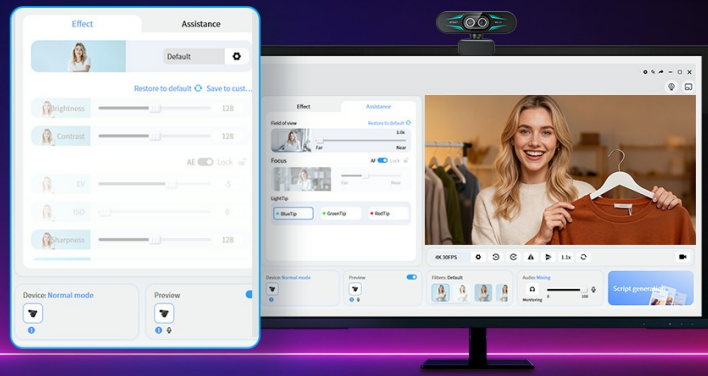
Effect
Assistance
Default
Restore to default
Save to cust...
Brightness
128
Contrast
128
AE
Lock
EV
-5
ISO
0
Sharpness
128
Device: Normal mode
Preview

Effect
Assistance
Field of view
Restore to default
Far
Near
Focus
AF
Lock
Far
Near
LightTip
BlueTip
GreenTip
RedTip
4K 30FPS
1.1x
Device: Normal mode
Preview
Filters: Default
Audio: Mixing
Monitoring
Script generat...